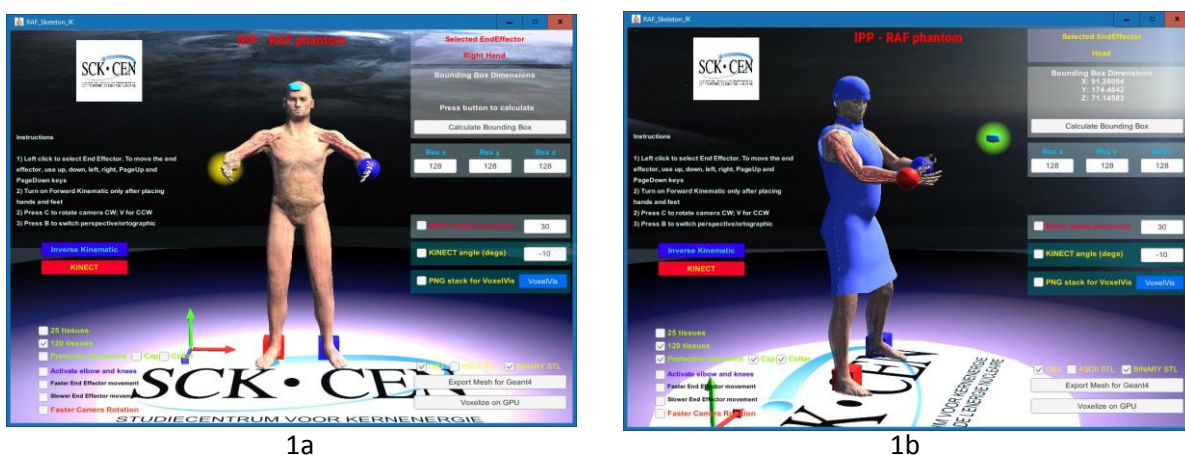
RAF_Skeleton_IK

IPP - RAF phantom

Selected EndEffector

Right Hand

Bounding Box Dimensions

Press button to calculate

Calculate Bounding Box

SCK•CEN

Instructions

1) Left click to select End Effector. To move the end effector, use up, down, left, right, PageUp and PageDown keys
2) Turn on Forward Kinematic only after placing hands and feet
2) Press C to rotate camera CW; V for CCW
3) Press B to switch perspective/ortographic

| Res x | Res y | Res z |
|---|---|---|
| 128 | 128 | 128 |

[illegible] 30

KINECT angle (degs) -10

PNG stack for VoxelVis VoxelVis

Inverse Kinematic

KINECT

25 tissues
120 tissues
Protective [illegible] Cap Collar
Activate elbow and knees
Faster End Effector movement
Slower End Effector movement
Faster Camera Rotation

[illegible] ASCII STL BINARY STL

Export Mesh for Geant4

Voxelize on GPU

SCK•CEN

STUDIECENTRUM VOOR KERNENERGIE

1a

RAF_Skeleton_IK

IPP - RAF phantom

Selected EndEffector

Head

Bounding Box Dimensions
X: 91.26094
Y: 174.4842
Z: 71.14583

Calculate Bounding Box

SCK•CEN

Instructions

1) Left click to select End Effector. To move the end effector, use up, down, left, right, PageUp and PageDown keys
2) Turn on Forward Kinematic only after placing hands and feet
2) Press C to rotate camera CW; V for CCW
3) Press B to switch perspective/ortographic

| Res x | Res y | Res z |
|---|---|---|
| 128 | 128 | 128 |

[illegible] 30

KINECT angle (degs) -10

PNG stack for VoxelVis VoxelVis

Inverse Kinematic

KINECT

25 tissues
120 tissues
Protective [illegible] Cap Collar
Activate elbow and knees
Faster End Effector movement
Slower End Effector movement
Faster Camera Rotation

OBJ ASCII STL BINARY STL

Export Mesh for Geant4

Voxelize on GPU

1b